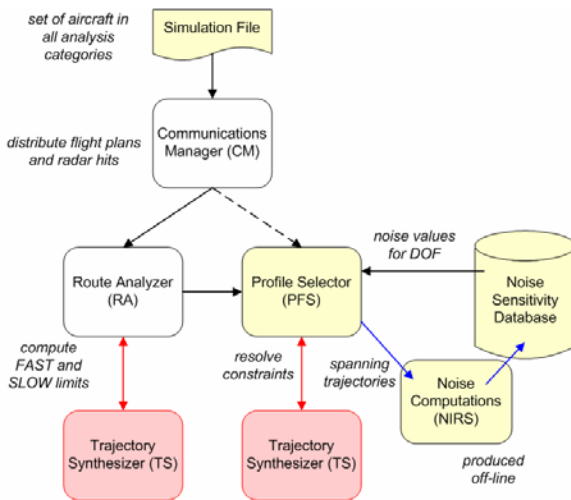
set of aircraft in all analysis categories

Simulation File

distribute flight plans and radar hits

Communications Manager (CM)

noise values for DOF

Route Analyzer (RA)

Profile Selector (PFS)

Noise Sensitivity Database

compute FAST and SLOW limits

resolve constraints

spanning trajectories

Noise Computations (NIRS)

Trajectory Synthesizer (TS)

Trajectory Synthesizer (TS)

produced off-line